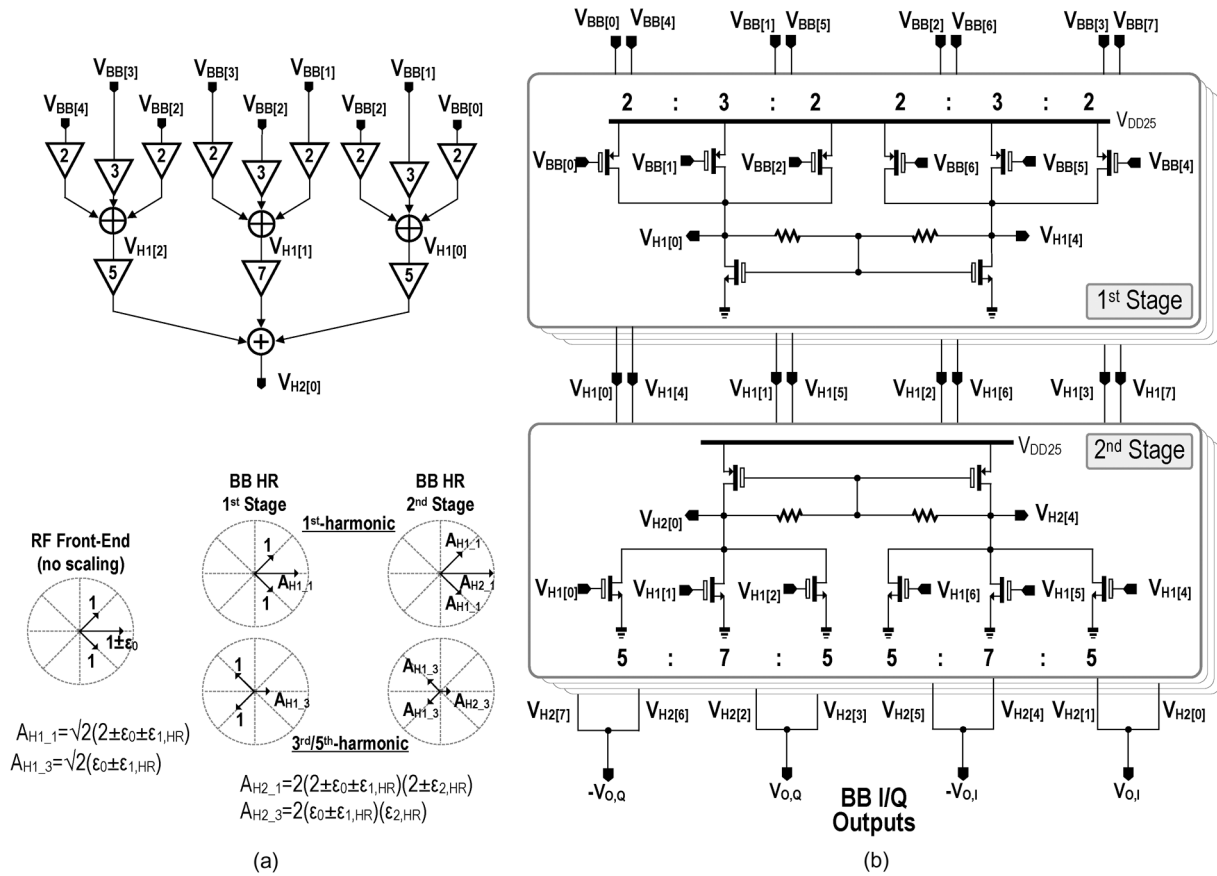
$V_{BB[3]}$ $V_{BB[3]}$ $V_{BB[1]}$ $V_{BB[1]}$
$V_{BB[4]}$ $V_{BB[2]}$ $V_{BB[2]}$ $V_{BB[2]}$ $V_{BB[0]}$
2 3 2 2 3 2 2 3 2
$V_{H1[2]}$ $V_{H1[1]}$ $V_{H1[0]}$
5 7 5
$V_{H2[0]}$

RF Front-End (no scaling)
1
1±$\varepsilon_0$
1

BB HR 1st Stage
BB HR 2nd Stage
1st-harmonic
1
$A_{H1\_1}$
1
$A_{H1\_1}$
$A_{H2\_1}$
$A_{H1\_1}$
1
$A_{H1\_3}$
1
$A_{H1\_3}$
$A_{H2\_3}$
$A_{H1\_3}$
3rd/5th-harmonic

$A_{H1\_1}=\sqrt{2}(2\pm\varepsilon_0\pm\varepsilon_{1,HR})$
$A_{H1\_3}=\sqrt{2}(\varepsilon_0\pm\varepsilon_{1,HR})$

$A_{H2\_1}=2(2\pm\varepsilon_0\pm\varepsilon_{1,HR})(2\pm\varepsilon_{2,HR})$
$A_{H2\_3}=2(\varepsilon_0\pm\varepsilon_{1,HR})(\varepsilon_{2,HR})$

(a)

$V_{BB[0]}$ $V_{BB[4]}$ $V_{BB[1]}$ $V_{BB[5]}$ $V_{BB[2]}$ $V_{BB[6]}$ $V_{BB[3]}$ $V_{BB[7]}$
2 : 3 : 2 2 : 3 : 2
$V_{DD25}$
$V_{BB[0]}$ $V_{BB[1]}$ $V_{BB[2]}$ $V_{BB[6]}$ $V_{BB[5]}$ $V_{BB[4]}$
$V_{H1[0]}$ $V_{H1[4]}$
1st Stage
$V_{H1[0]}$ $V_{H1[4]}$ $V_{H1[1]}$ $V_{H1[5]}$ $V_{H1[2]}$ $V_{H1[6]}$ $V_{H1[3]}$ $V_{H1[7]}$
$V_{DD25}$
2nd Stage
$V_{H2[0]}$ $V_{H2[4]}$
$V_{H1[0]}$ $V_{H1[1]}$ $V_{H1[2]}$ $V_{H1[6]}$ $V_{H1[5]}$ $V_{H1[4]}$
5 : 7 : 5 5 : 7 : 5
$V_{H2[7]}$ $V_{H2[6]}$ $V_{H2[2]}$ $V_{H2[3]}$ $V_{H2[5]}$ $V_{H2[4]}$ $V_{H2[1]}$ $V_{H2[0]}$
$-V_{O,Q}$ $V_{O,Q}$ $-V_{O,I}$ $V_{O,I}$
BB I/Q Outputs

(b)